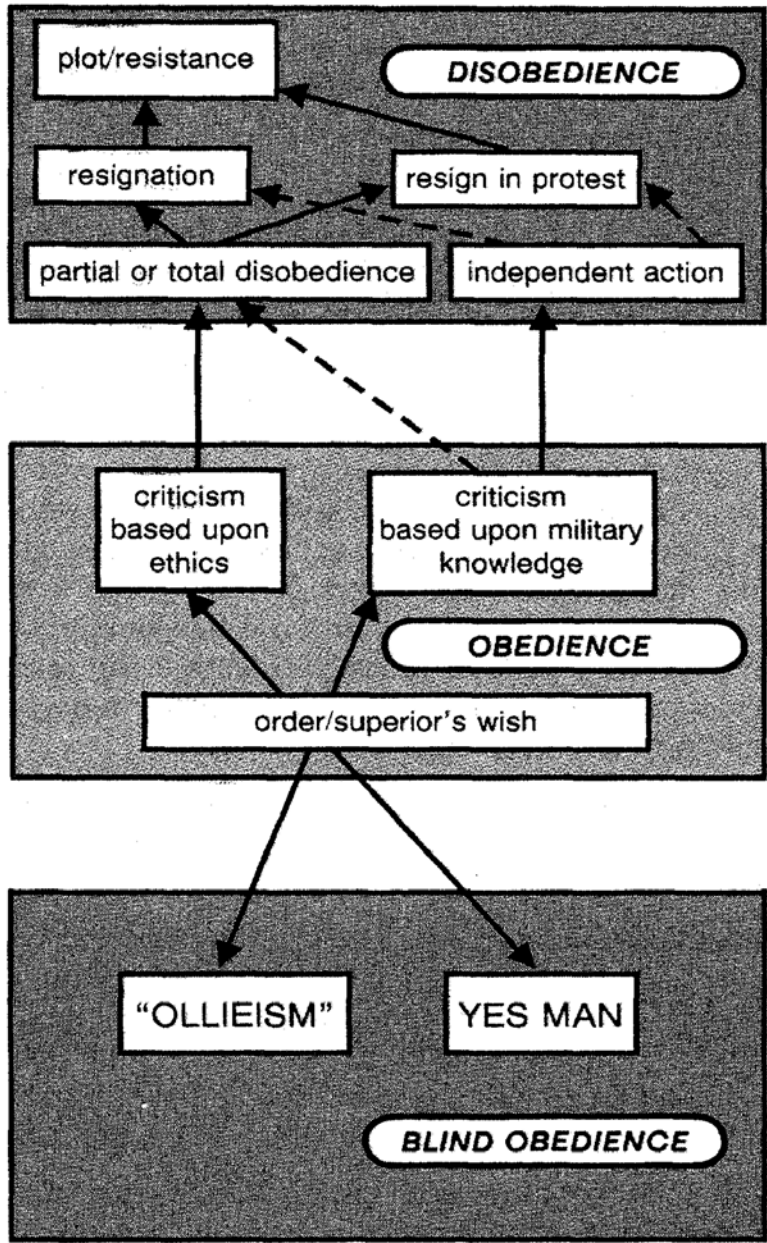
plot/resistance

DISOBEDIENCE

resignation

resign in protest

partial or total disobedience

independent action

criticism based upon ethics

criticism based upon military knowledge

OBEDIENCE

order/superior's wish

"OLLIEISM"

YES MAN

BLIND OBEDIENCE